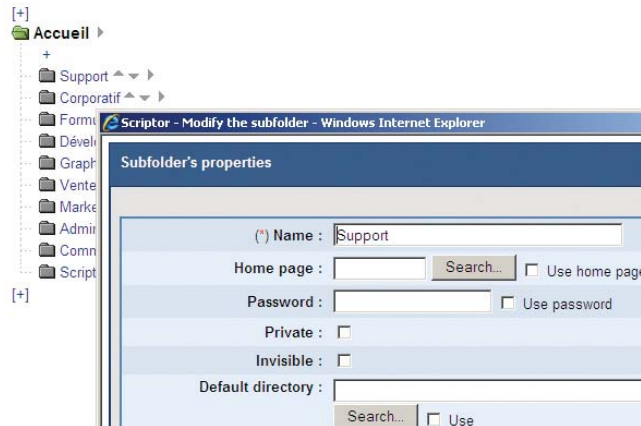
[+]
Accueil
+
Support
Corporatif
Form
Dével
Graph
Vente
Marke
Admi
Comn
Script
[+]

Scriptor - Modify the subfolder - Windows Internet Explorer

Subfolder's properties

(*) Name : Support
Home page : Search... Use home pag
Password : Use password
Private :
Invisible :
Default directory :
Search... Use